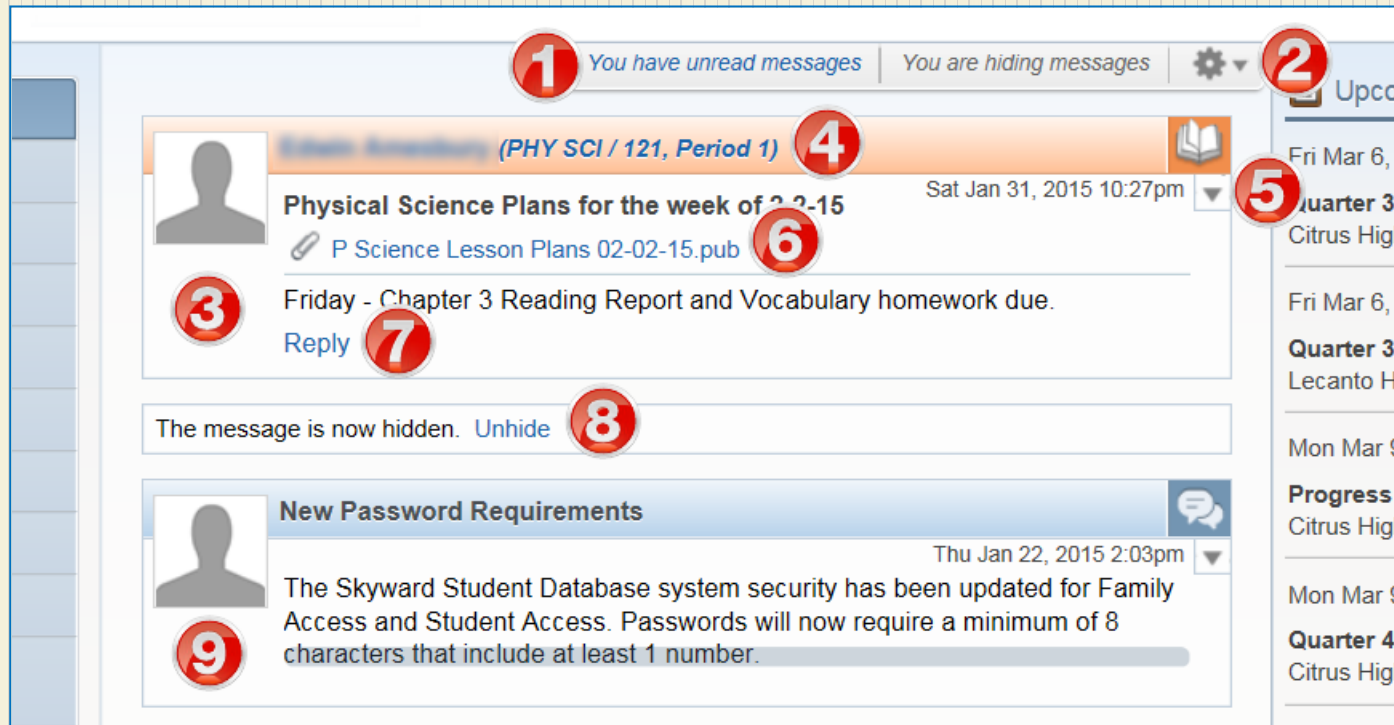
1 You have unread messages | You are hiding messages 2

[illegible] (PHY SCI / 121, Period 1) 4

Sat Jan 31, 2015 10:27pm 5

Physical Science Plans for the week of 2-2-15

P Science Lesson Plans 02-02-15.pub 6

3

Friday - Chapter 3 Reading Report and Vocabulary homework due.

Reply 7

The message is now hidden. Unhide 8

New Password Requirements

Thu Jan 22, 2015 2:03pm

The Skyward Student Database system security has been updated for Family Access and Student Access. Passwords will now require a minimum of 8 characters that include at least 1 number.

9

Upco

Fri Mar 6,

Quarter 3

Citrus Hig

Fri Mar 6,

Quarter 3

Lecanto H

Mon Mar 9

Progress

Citrus Hig

Mon Mar 9

Quarter 4

Citrus Hig